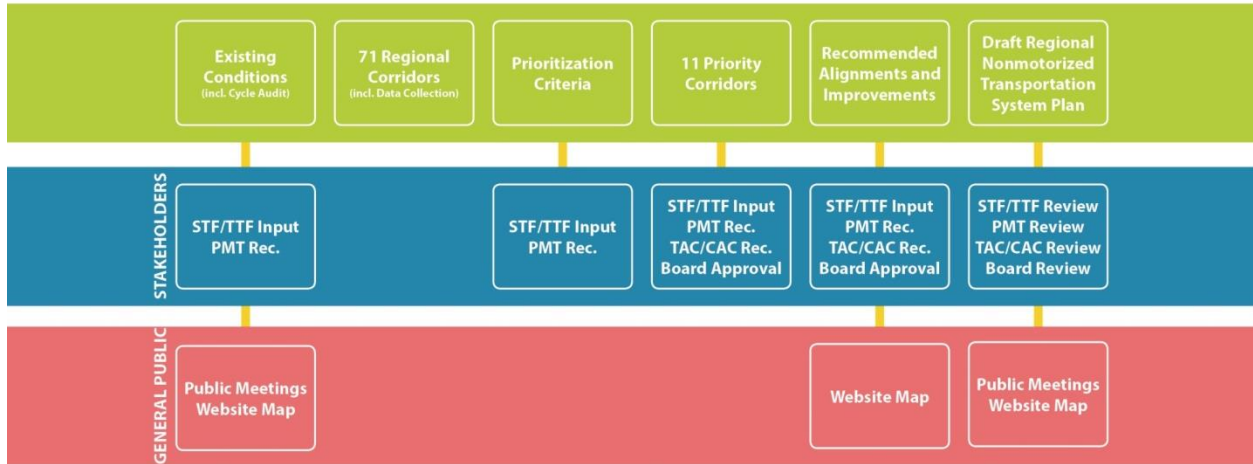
Existing Conditions (incl. Cycle Audit)

71 Regional Corridors (incl. Data Collection)

Prioritization Criteria

11 Priority Corridors

Recommended Alignments and Improvements

Draft Regional Nonmotorized Transportation System Plan

STAKEHOLDERS

STF/TTF Input
PMT Rec.

STF/TTF Input
PMT Rec.

STF/TTF Input
PMT Rec.
TAC/CAC Rec.
Board Approval

STF/TTF Input
PMT Rec.
TAC/CAC Rec.
Board Approval

STF/TTF Review
PMT Review
TAC/CAC Review
Board Review

GENERAL PUBLIC

Public Meetings
Website Map

Website Map

Public Meetings
Website Map